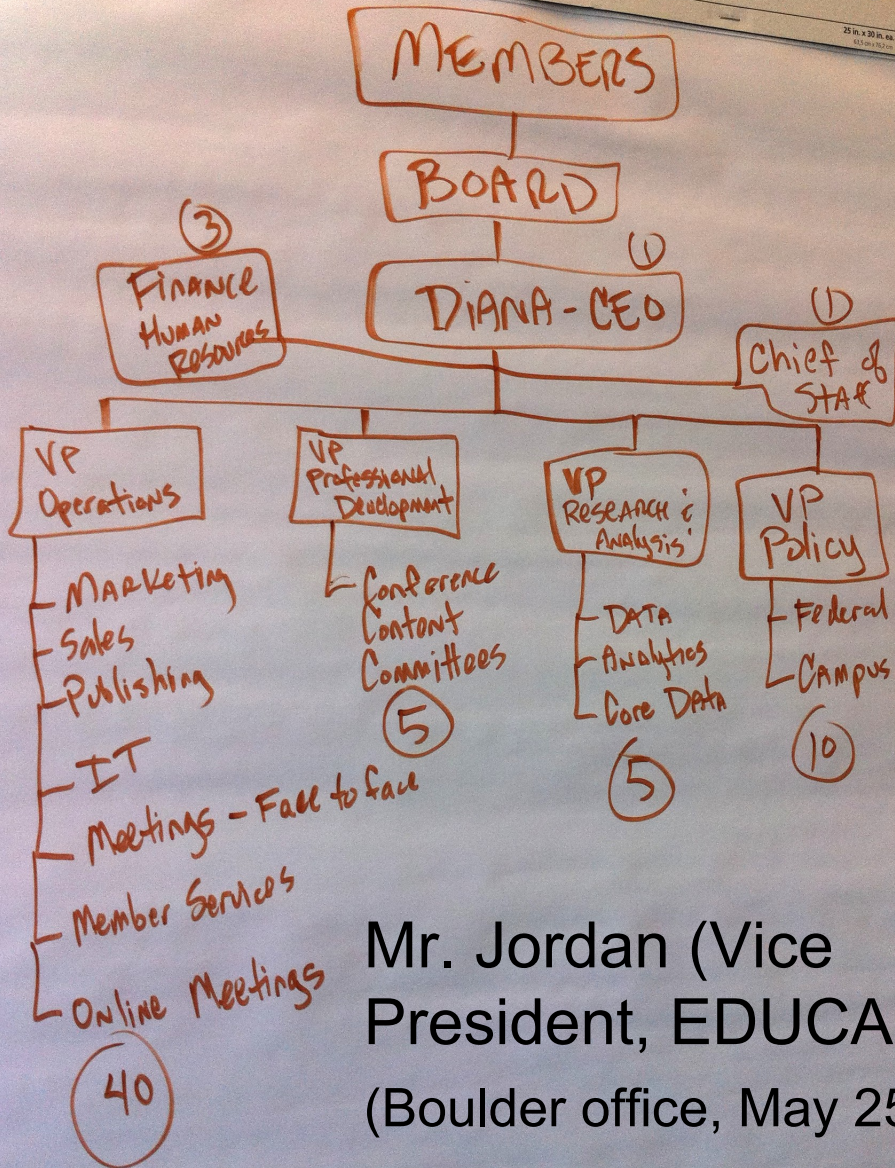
25 in. x 30 in. ea.

MEMBERS

BOARD

3

Finance
Human Resources

1

DIANA - CEO

1

Chief of Staff

VP Operations

- Marketing
- Sales
- Publishing
- IT
- Meetings - Face to face
- Member Services
- Online Meetings

40

VP Professional Development

- Conference Content Committees

5

VP Research & Analysis

- DATA
- Analytics
- Core Data

5

VP Policy

- Federal
- Campus

10

Mr. Jordan (Vice President, EDUCA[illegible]

(Boulder office, May 25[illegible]